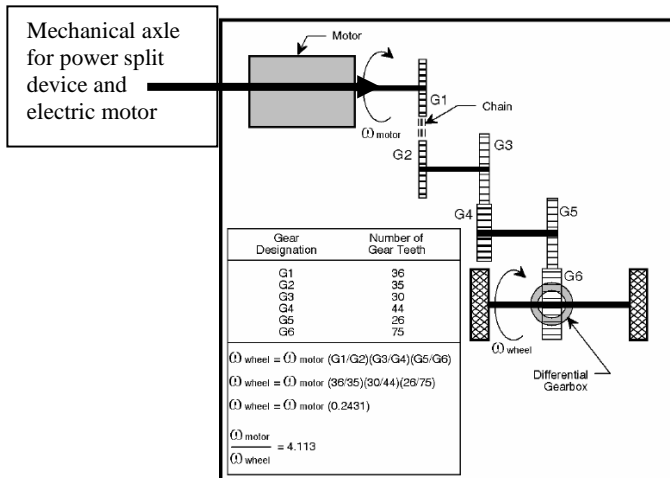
Mechanical axle for power split device and electric motor

Motor

G1

Chain

$\omega_{motor}$

G2

G3

G4

G5

G6

$\omega_{wheel}$

Differential Gearbox

| Gear Designation | Number of Gear Teeth |
|---|---|
| G1 | 36 |
| G2 | 35 |
| G3 | 30 |
| G4 | 44 |
| G5 | 26 |
| G6 | 75 |

$\omega_{wheel} = \omega_{motor}$ (G1/G2)(G3/G4)(G5/G6)

$\omega_{wheel} = \omega_{motor}$ (36/35)(30/44)(26/75)

$\omega_{wheel} = \omega_{motor}$ (0.2431)

$\frac{\omega_{motor}}{\omega_{wheel}} = 4.113$